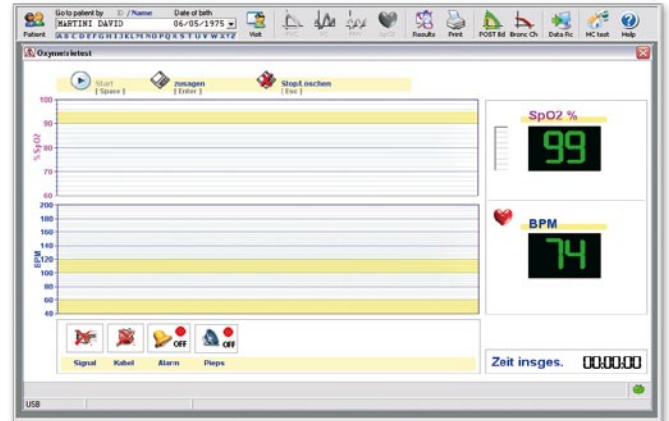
Patient
Go to patient by ID / Name
MARTINI DAVID
A B C D E F G H I J K L M N O P Q R S T U V W X Y Z
Date of birth
06/05/1975
Visit
FVC
VC
MVV
SpO2
Results
Print
POST Bd
Bronc Ch
Data Rc
MC test
Help

Oxymetrietest

Start
[ Space ]
zusagen
[ Enter ]
Stopt oschen
[ Esc ]

100
90
80
70
60
% SpO2

200
180
160
140
120
100
80
60
40
BPM

SpO2 %
99

BPM
74

Signal
Kabel
Alarm
OFF
Pieps
OFF

Zeit insges.
00:00:00

USB